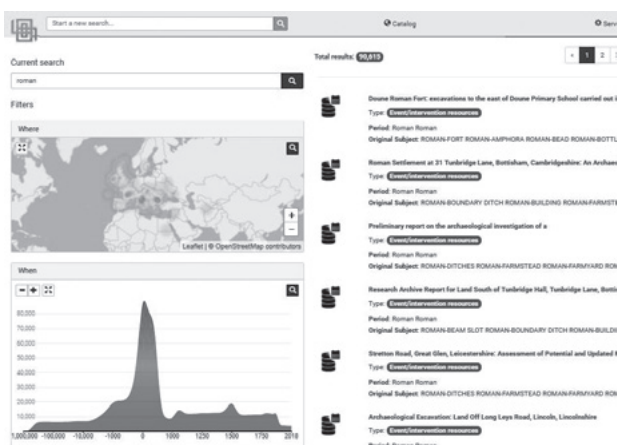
Start a new search...

Catalog

Serv

Current search

roman

Filters

Where

Leaflet | © OpenStreetMap contributors

When

80,000
70,000
60,000
50,000
40,000
30,000
20,000
10,000

-1,000,000 -100,000 -10000 -1000 0 1000 1250 1500 1750 2018

Total results: 90,613

1 2

Doune Roman Fort: excavations to the east of Doune Primary School carried out i

Type: Event/intervention resources

Period: Roman Roman

Original Subject: ROMAN-FORT ROMAN-AMPHORA ROMAN-BEAD ROMAN-BOTTL

Roman Settlement at 31 Tunbridge Lane, Bottisham, Cambridgeshire: An Archae

Type: Event/intervention resources

Period: Roman Roman

Original Subject: ROMAN-BOUNDARY DITCH ROMAN-BUILDING ROMAN-FARMSTE

Preliminary report on the archaeological investigation of a

Type: Event/intervention resources

Period: Roman Roman

Original Subject: ROMAN-DITCHES ROMAN-FARMSTEAD ROMAN-FARMYARD ROM

Research Archive Report for Land South of Tunbridge Hall, Tunbridge Lane, Botti

Type: Event/intervention resources

Period: Roman Roman

Original Subject: ROMAN-BEAM SLOT ROMAN-BOUNDARY DITCH ROMAN-BUILDI

Stretton Road, Great Glen, Leicestershire: Assessment of Potential and Updated

Type: Event/intervention resources

Period: Roman Roman

Original Subject: ROMAN-DITCHES ROMAN-FARMSTEAD ROMAN-FARMYARD ROM

Archaeological Excavation: Land Off Long Leys Road, Lincoln, Lincolnshire

Type: Event/intervention resources

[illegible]